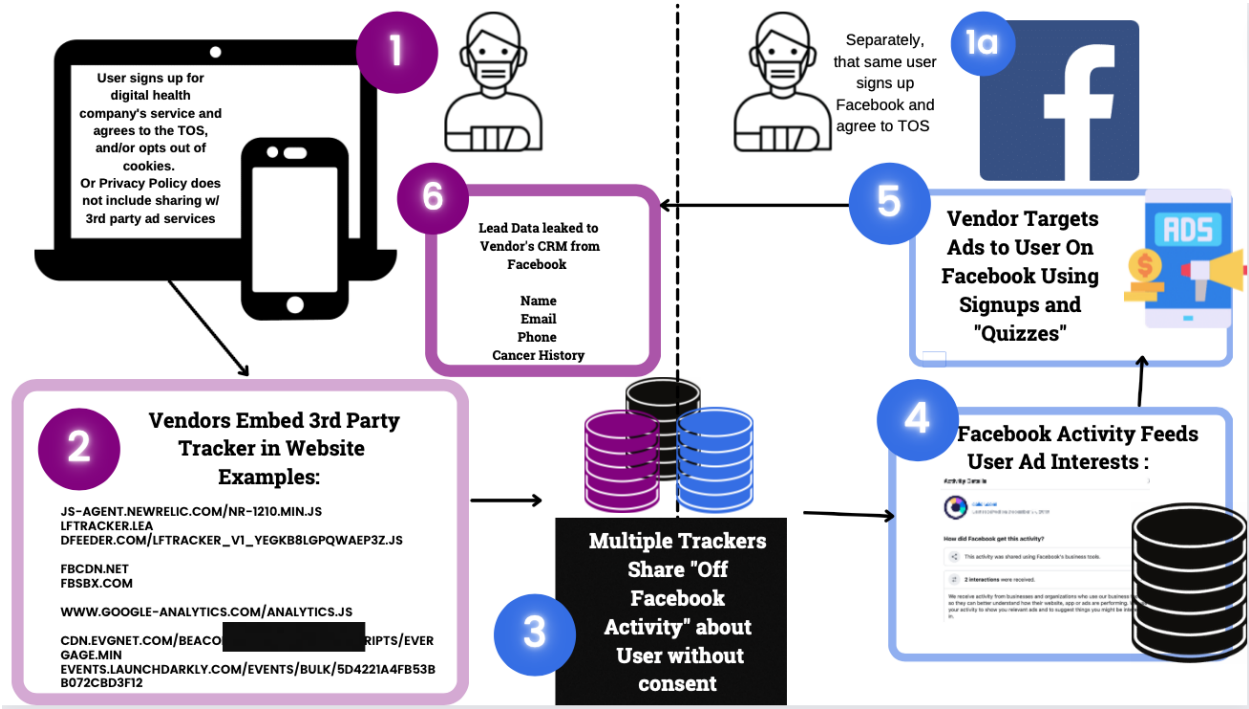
1

User signs up for digital health company's service and agrees to the TOS, and/or opts out of cookies.
Or Privacy Policy does not include sharing w/ 3rd party ad services

Separately, that same user signs up Facebook and agree to TOS

1a

f

6

Lead Data leaked to Vendor's CRM from Facebook

Name
Email
Phone
Cancer History

5

Vendor Targets Ads to User On Facebook Using Signups and "Quizzes"

ADS

$

2

Vendors Embed 3rd Party Tracker in Website Examples:

JS-AGENT.NEWRELIC.COM/NR-1210.MIN.JS
LFTRACKER.LEA
DFEEDER.COM/LFTRACKER_V1_YEGKB8LGPQWAEP3Z.JS

FBCDN.NET
FBSBX.COM

WWW.GOOGLE-ANALYTICS.COM/ANALYTICS.JS

CDN.EVGNET.COM/BEACO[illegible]RIPTS/EVERGAGE.MIN
EVENTS.LAUNCHDARKLY.COM/EVENTS/BULK/5D4221A4FB53BB072CBD3F12

3

Multiple Trackers Share "Off Facebook Activity" about User without consent

4

Facebook Activity Feeds User Ad Interests :

Activity Details

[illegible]

How did Facebook get this activity?

This activity was shared using Facebook's business tools.

2 interactions were received.

We receive activity from businesses and organizations who use our business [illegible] so they can better understand how their website, app or ads are performing. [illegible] your activity to show you relevant ads and to suggest things you might be inte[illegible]